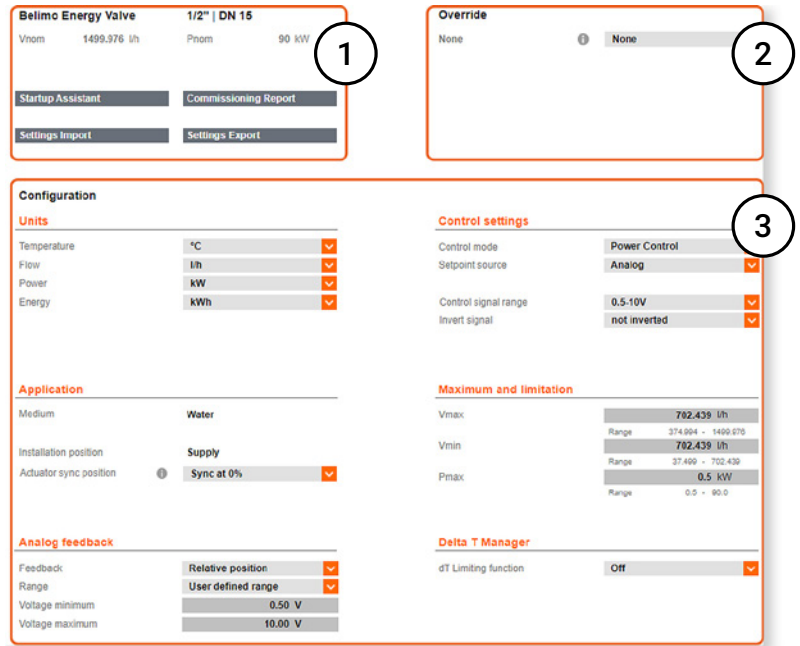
Belimo Energy Valve 1/2" | DN 15

Vnom 1499.976 l/h Pnom 90 kW

1

Startup Assistant Commissioning Report

Settings Import Settings Export

Override

None None

2

Configuration

Units

| Temperature | °C |
|---|---|
| Flow | l/h |
| Power | kW |
| Energy | kWh |

Control settings

3

| Control mode | Power Control |
|---|---|
| Setpoint source | Analog |
| Control signal range | 0.5-10V |
| Invert signal | not inverted |

Application

| Medium | Water |
|---|---|
| Installation position | Supply |
| Actuator sync position | Sync at 0% |

Maximum and limitation

Vmax 702.439 l/h
Range 374.994 - 1499.976
Vmin 702.439 l/h
Range 37.499 - 702.439
Pmax 0.5 kW
Range 0.5 - 90.0

Analog feedback

| Feedback | Relative position |
|---|---|
| Range | User defined range |
| Voltage minimum | 0.50 V |
| Voltage maximum | 10.00 V |

Delta T Manager

dT Limiting function Off